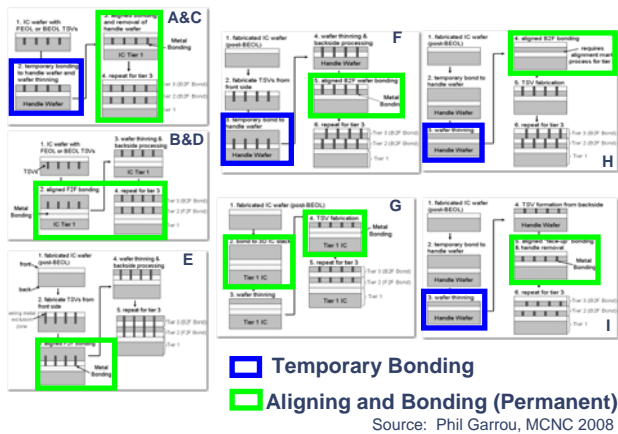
1. IC wafer with FEOL or BEOL TSVs

2. temporary bonding to handle wafer and wafer thinning

Handle Wafer

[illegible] and removal of handle wafer

Metal Bonding

IC Tier 1

3. repeat for tier 3

A&C

1. IC wafer with FEOL or BEOL TSVs

TSV

2. aligned F2F Bonding

Metal Bonding

IC Tier 1

3. wafer thinning & backside processing

4. repeat for tier 3

Tier 3 (B2F Bond)

Tier 2 (F2F Bond)

B&D

1. fabricated IC wafer (post-BEOL)

front

back

2. fabricate TSVs from front side

sealing metal exclusion zone

aligned F2F bonding

Metal Bonding

4. wafer thinning & backside processing

5. repeat for tier 3

Tier 3 (B2F Bond)

Tier 2 (F2F Bond)

E

1. fabricated IC wafer (post-BEOL)

2. fabricate TSVs from front side

3. temporary bond to handle wafer

Handle Wafer

4. wafer thinning & backside processing

Handle Wafer

5. aligned B2F wafer bonding

Metal Bonding

6. repeat for tier 3

Tier 3 (B2F Bond)

Tier 2 (B2F Bond)

Tier 1

F

1. fabricated IC wafer (post-BEOL)

2. temporary bond to handle wafer

3. wafer thinning

Handle Wafer

4. aligned B2F bonding

requires alignment mark process for tier

5. TSV fabrication

6. repeat for tier 3

Tier 3 (B2F Bond)

Tier 2 (B2F Bond)

Tier 1

H

1. fabricated IC wafer (post-BEOL)

2. bond to 3D IC stack

Tier 1 IC

3. wafer thinning

Tier 1 IC

4. TSV fabrication

Metal Bonding

Tier 1 IC

5. repeat for tier 3

Tier 3 (F2F Bond)

Tier 2 (F2F Bond)

Tier 1

G

1. fabricated IC wafer (post-BEOL)

2. temporary bond to handle wafer

3. wafer thinning

Handle Wafer

4. TSV formation from backside

5. aligned "face-up" bonding & handle removal

Metal Bonding

6. repeat for tier 3

Tier 3 (B2F Bond)

Tier 2 (B2F Bond)

Tier 1

I

Temporary Bonding

Aligning and Bonding (Permanent)

Source: Phil Garrou, MCNC 2008